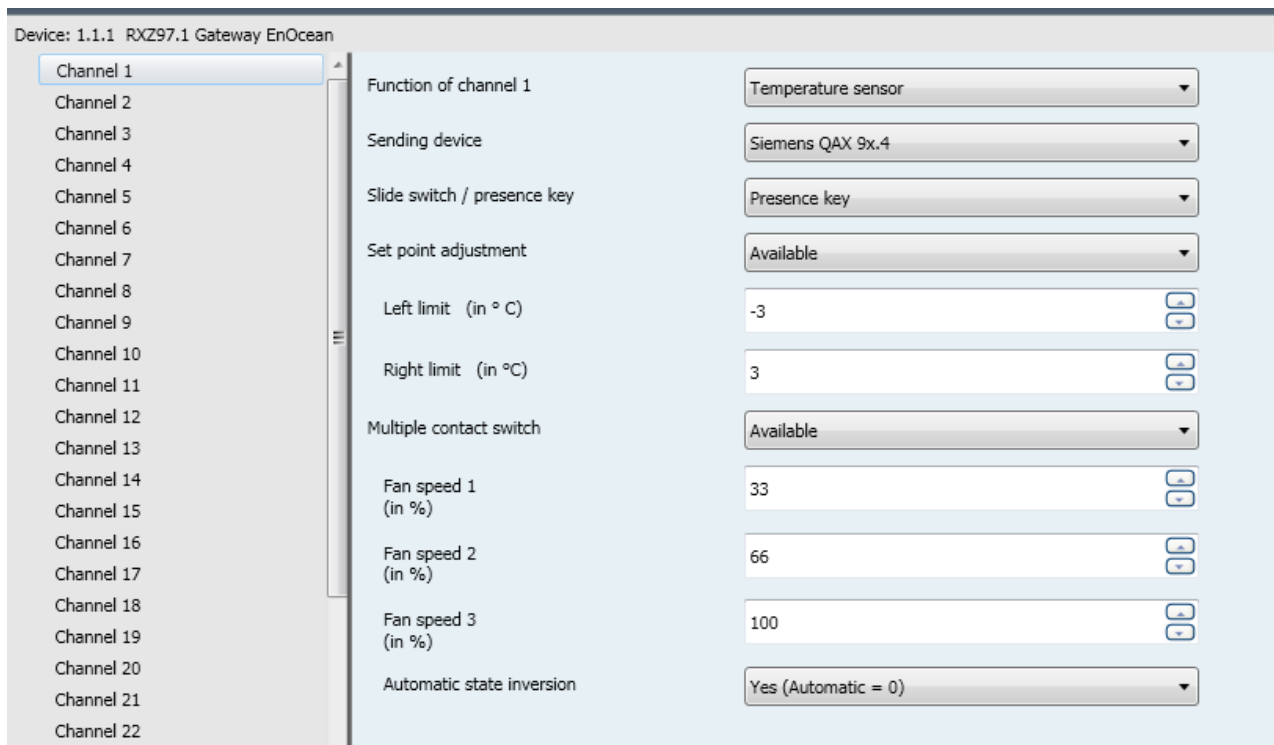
Device: 1.1.1 RXZ97.1 Gateway EnOcean

Channel 1
Channel 2
Channel 3
Channel 4
Channel 5
Channel 6
Channel 7
Channel 8
Channel 9
Channel 10
Channel 11
Channel 12
Channel 13
Channel 14
Channel 15
Channel 16
Channel 17
Channel 18
Channel 19
Channel 20
Channel 21
Channel 22

Function of channel 1 | Temperature sensor

Sending device | Siemens QAX 9x.4

Slide switch / presence key | Presence key

Set point adjustment | Available

Left limit (in ° C) | -3

Right limit (in °C) | 3

Multiple contact switch | Available

Fan speed 1 (in %) | 33

Fan speed 2 (in %) | 66

Fan speed 3 (in %) | 100

Automatic state inversion | Yes (Automatic = 0)